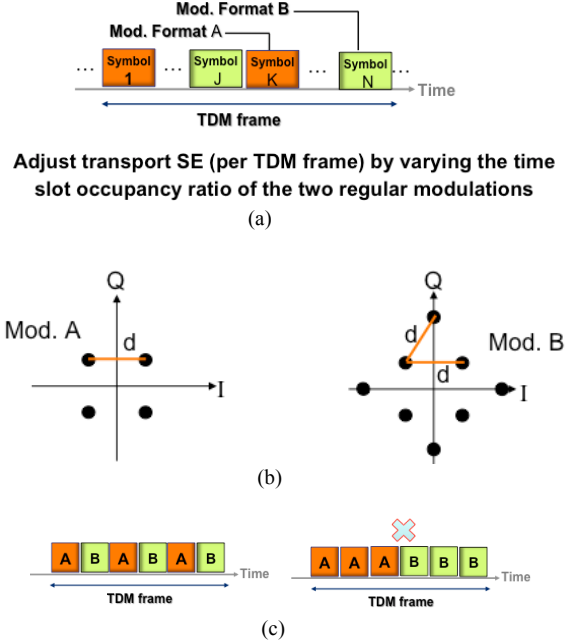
Mod. Format B
Mod. Format A

... Symbol 1 ... Symbol J Symbol K ... Symbol N ...

Time

TDM frame

Adjust transport SE (per TDM frame) by varying the time slot occupancy ratio of the two regular modulations

(a)

Q
Mod. A
d
I

Q
d
Mod. B
d
I

(b)

A B A B A B
Time
TDM frame

A A A B B B
Time
TDM frame

(c)